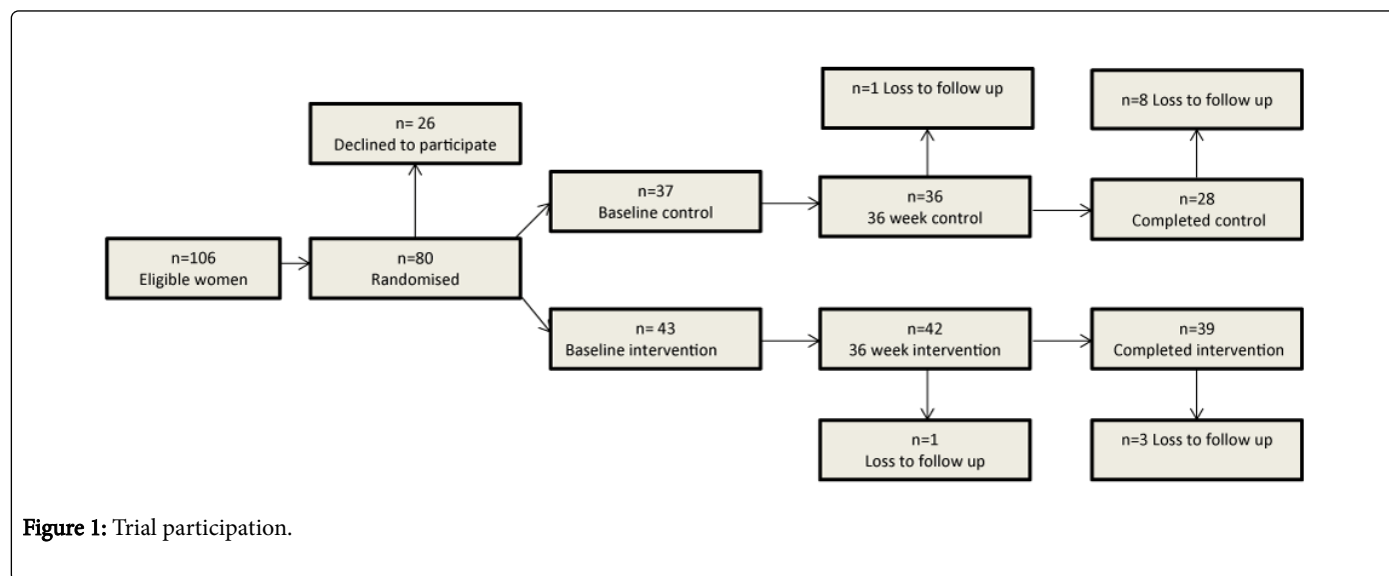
n=106
Eligible women

n= 26
Declined to participate

n=80
Randomised

n=37
Baseline control

n=1 Loss to follow up

n=36
36 week control

n=8 Loss to follow up

n=28
Completed control

n= 43
Baseline intervention

n=42
36 week intervention

n=1
Loss to follow up

n=39
Completed intervention

n=3 Loss to follow up

Figure 1: Trial participation.